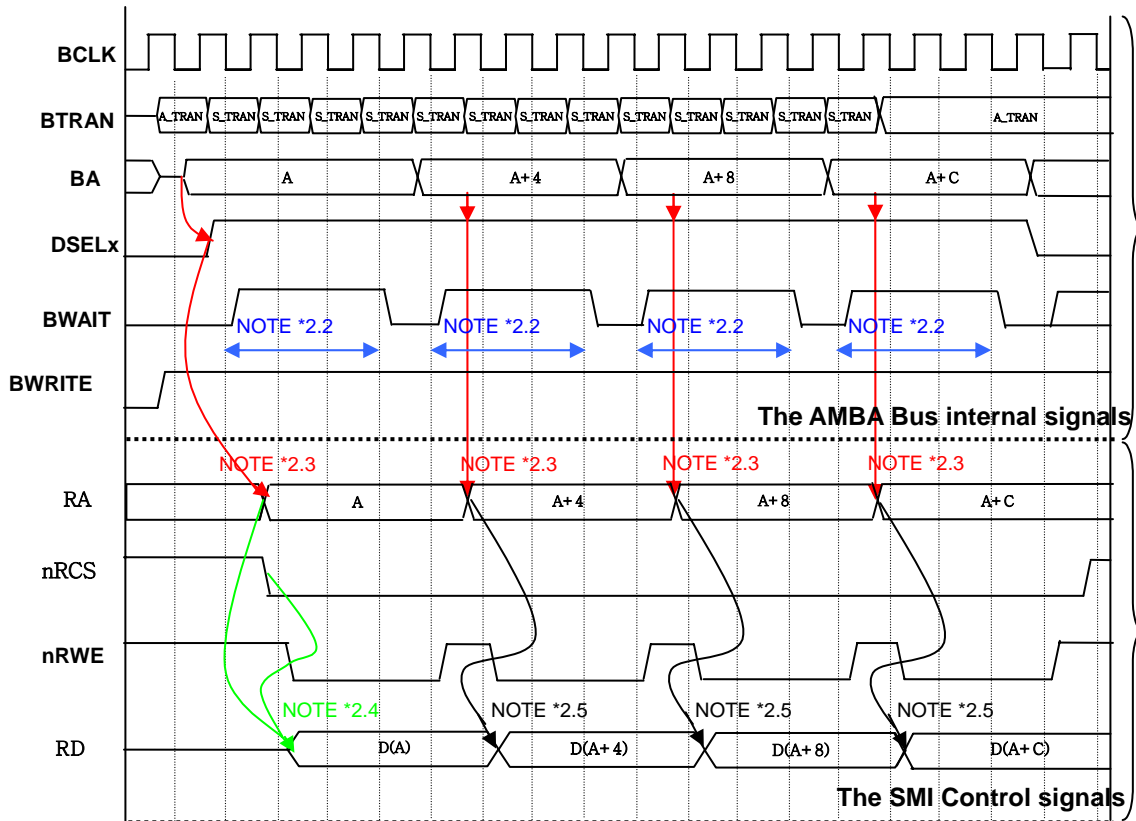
BCLK
BTRAN
A_TRAN S_TRAN S_TRAN S_TRAN S_TRAN S_TRAN S_TRAN S_TRAN S_TRAN S_TRAN S_TRAN S_TRAN S_TRAN S_TRAN A_TRAN
BA
A
A+4
A+8
A+C
DSELx
BWAIT
NOTE *2.2
NOTE *2.2
NOTE *2.2
NOTE *2.2
BWRITE
The AMBA Bus internal signals
NOTE *2.3
NOTE *2.3
NOTE *2.3
NOTE *2.3
RA
A
A+4
A+8
A+C
nRCS
nRWE
NOTE *2.4
NOTE *2.5
NOTE *2.5
NOTE *2.5
RD
D(A)
D(A+4)
D(A+8)
D(A+C)
The SMI Control signals